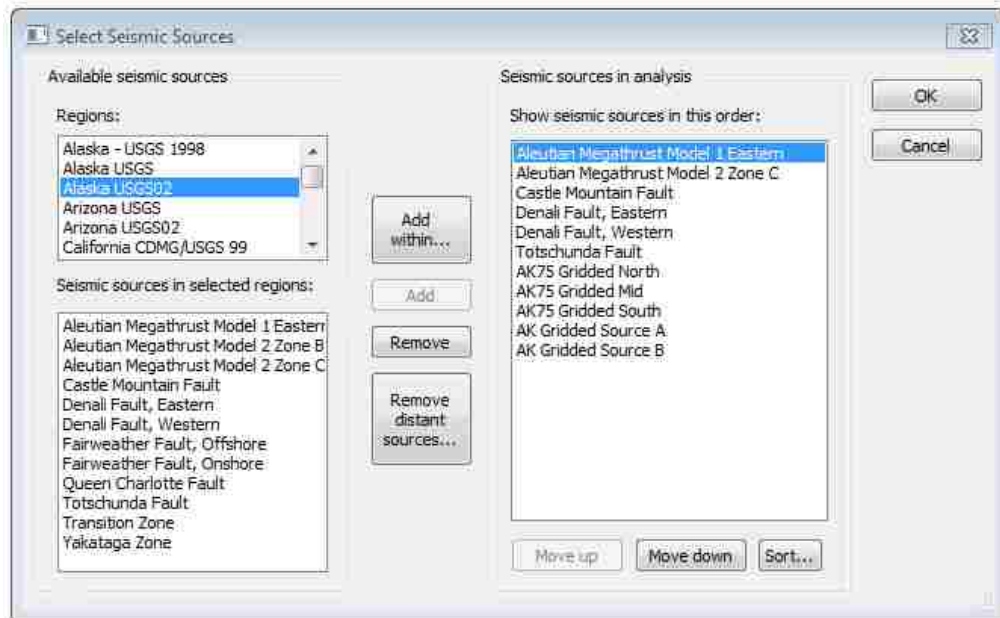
Select Seismic Sources

Available seismic sources

Regions:

Alaska - USGS 1998
Alaska USGS
Alaska USGS02
Arizona USGS
Arizona USGS02
California CDMG/USGS 99

Seismic sources in selected regions:

Aleutian Megathrust Model 1 Eastern
Aleutian Megathrust Model 2 Zone B
Aleutian Megathrust Model 2 Zone C
Castle Mountain Fault
Denali Fault, Eastern
Denali Fault, Western
Fairweather Fault, Offshore
Fairweather Fault, Onshore
Queen Charlotte Fault
Totschunda Fault
Transition Zone
Yakataga Zone

Add within...

Add

Remove

Remove distant sources...

Seismic sources in analysis

Show seismic sources in this order:

Aleutian Megathrust Model 1 Eastern
Aleutian Megathrust Model 2 Zone C
Castle Mountain Fault
Denali Fault, Eastern
Denali Fault, Western
Totschunda Fault
AK75 Gridded North
AK75 Gridded Mid
AK75 Gridded South
AK Gridded Source A
AK Gridded Source B

Move up
Move down
Sort...

OK
Cancel